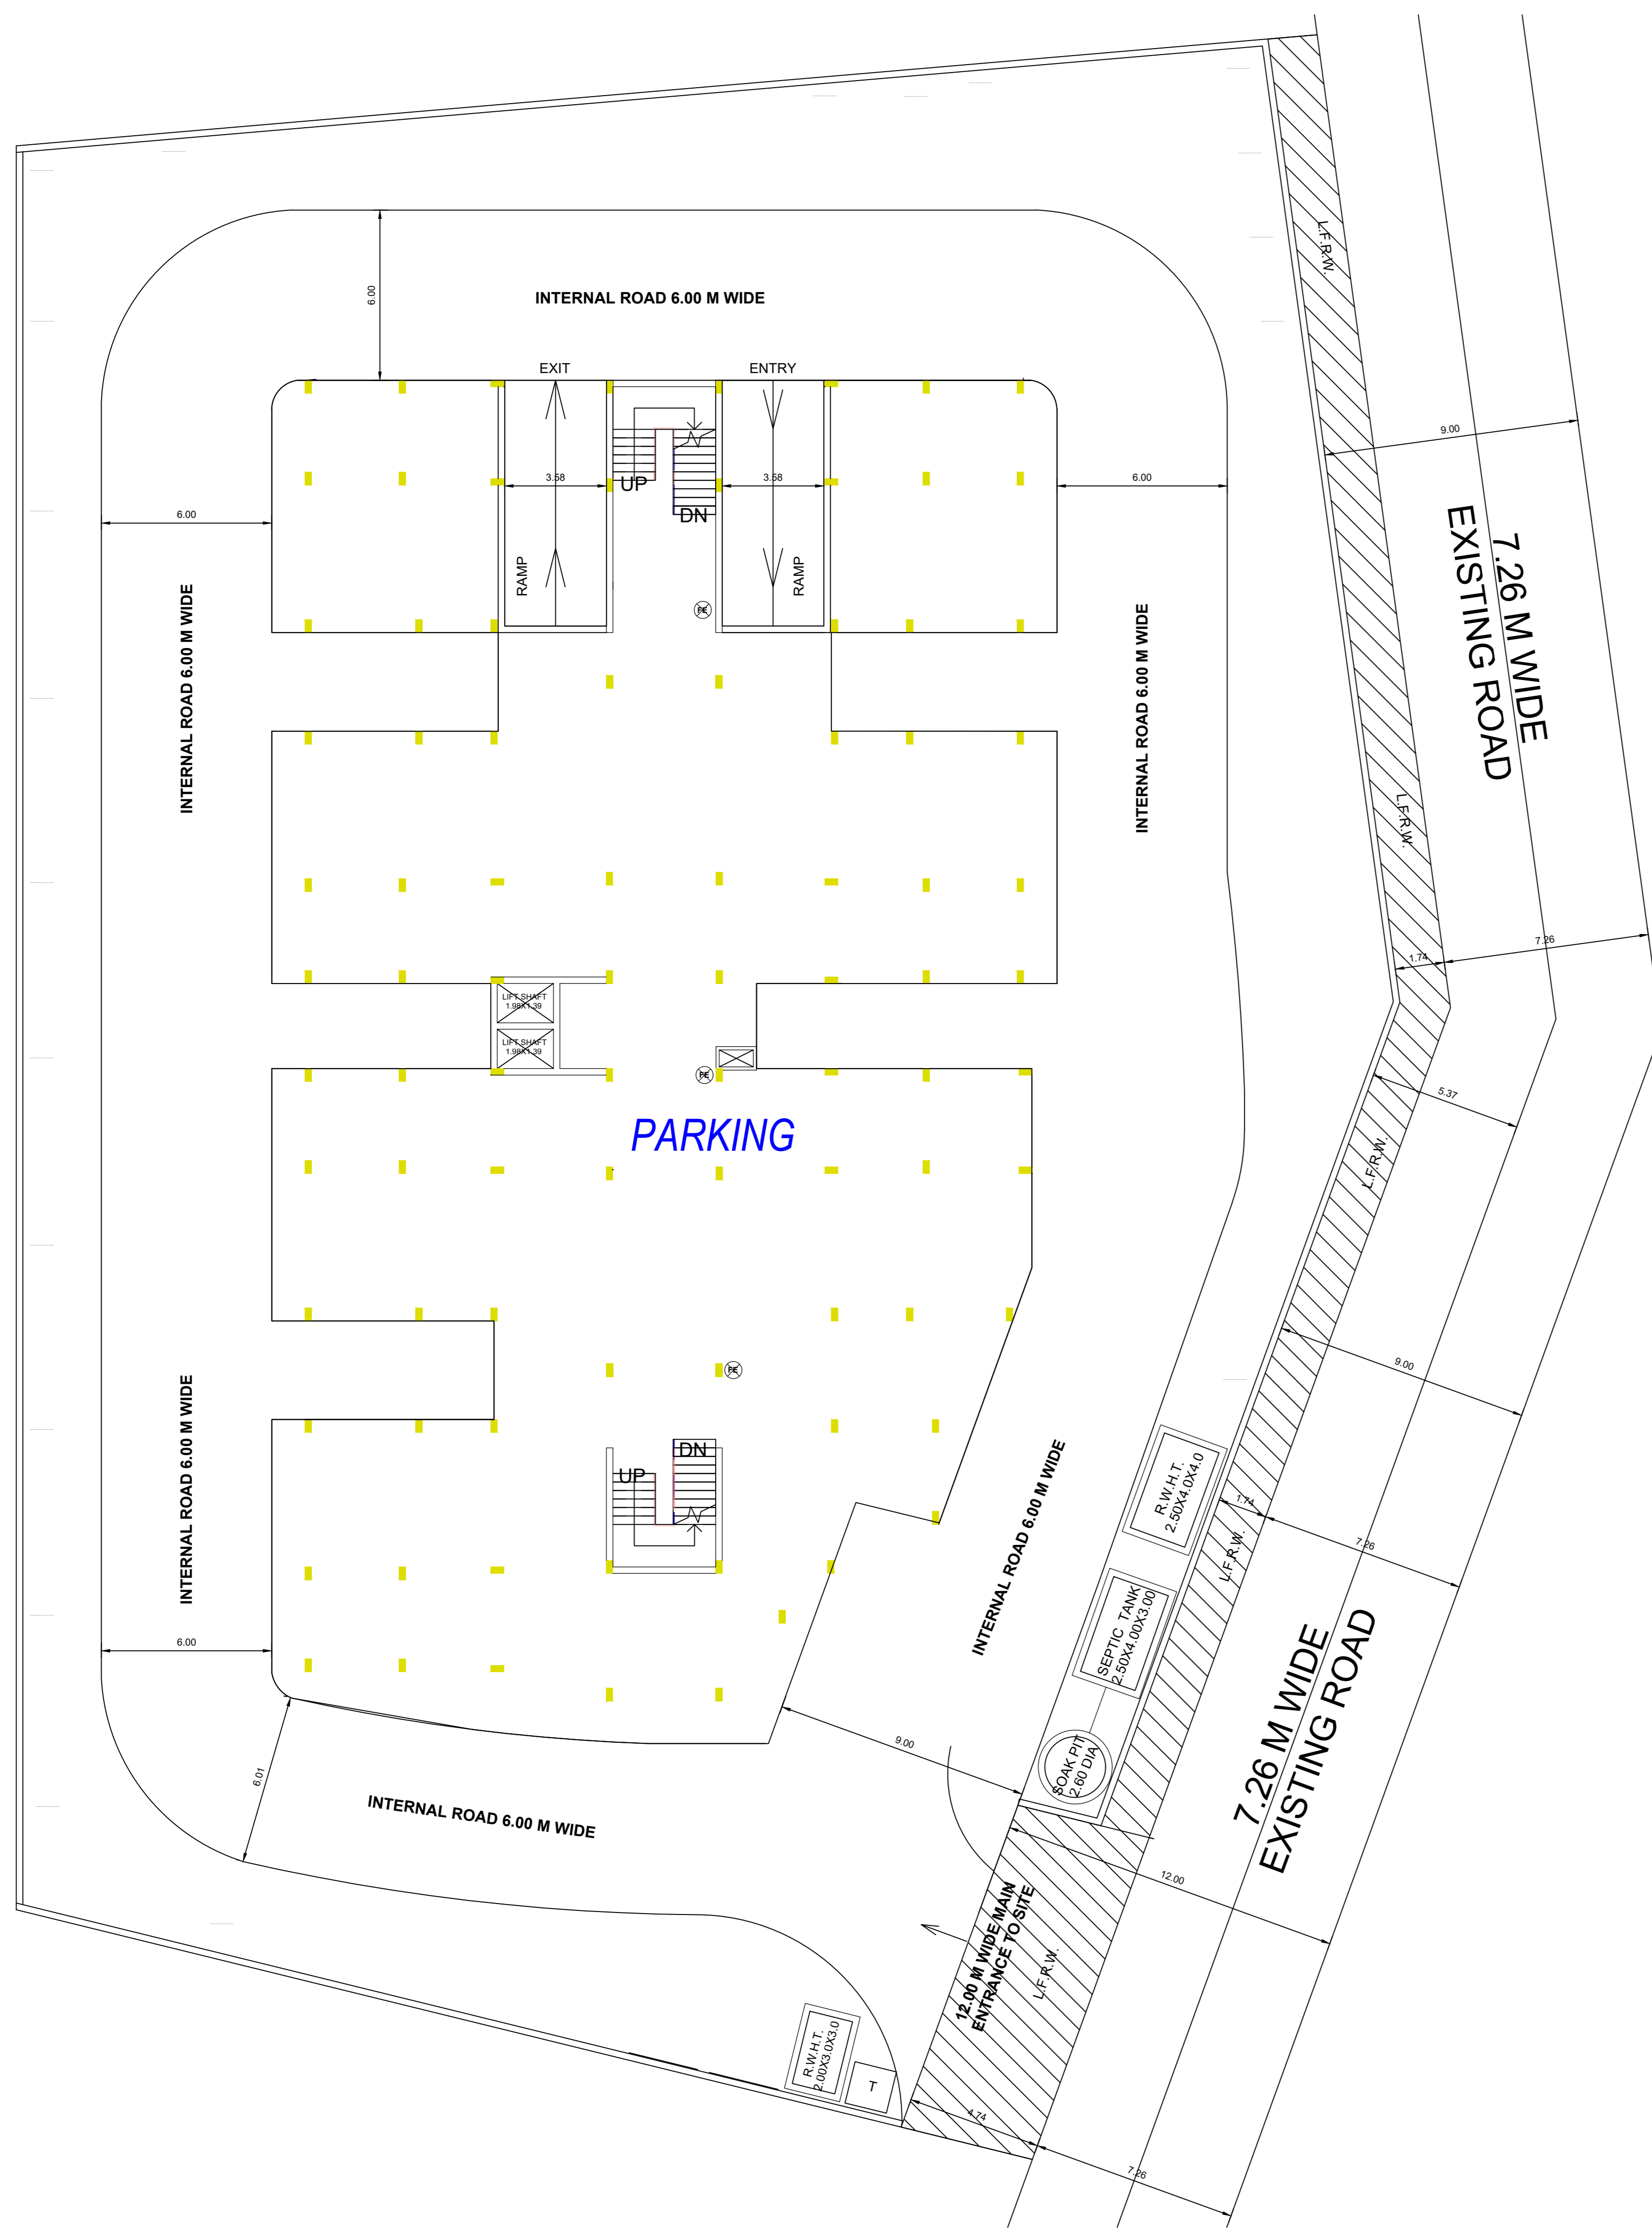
INTERNAL ROAD 6.00 M WIDE

6.00

EXIT

ENTRY

3.58

3.58

UP

DN

RAMP

RAMP

FE

6.00

6.00

INTERNAL ROAD 6.00 M WIDE

INTERNAL ROAD 6.00 M WIDE

L.F.R.W.

9.00

7.26 M WIDE
EXISTING ROAD

L.F.R.W.

7.26

1.74

LIFT SHAFT 1.98X1.39

LIFT SHAFT 1.98X1.39

FE

PARKING

5.37

L.F.R.W.

FE

9.00

DN

UP

INTERNAL ROAD 6.00 M WIDE

R.W.H.T. 2.50X4.0X4.0

1.74

L.F.R.W.

7.26

INTERNAL ROAD 6.00 M WIDE

6.00

SEPTIC TANK 2.50X4.00X3.00

7.26 M WIDE
EXISTING ROAD

9.00

SOAK PIT 2.60 DIA

6.01

INTERNAL ROAD 6.00 M WIDE

12.00

12.00 M WIDE MAIN ENTRANCE TO SITE

L.F.R.W.

R.W.H.T. 2.00X3.0X3.0

T

4.74

7.26